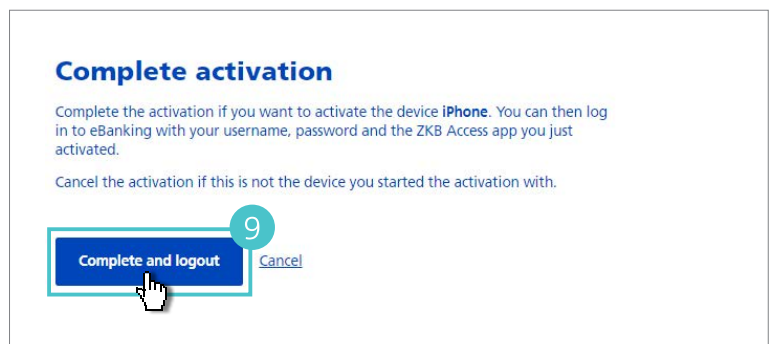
Complete activation

Complete the activation if you want to activate the device iPhone. You can then log in to eBanking with your username, password and the ZKB Access app you just activated.

Cancel the activation if this is not the device you started the activation with.

9

Complete and logout

Cancel